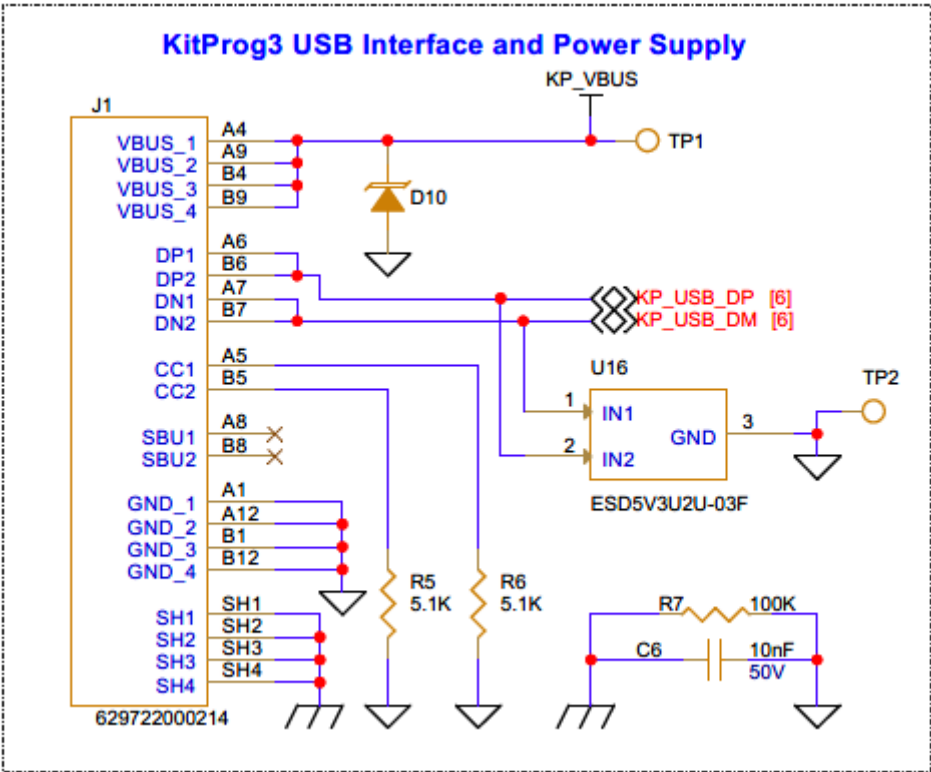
KitProg3 USB Interface and Power Supply

KP_VBUS

J1

VBUS_1 A4
VBUS_2 A9
VBUS_3 B4
VBUS_4 B9

TP1

D10

DP1 A6
DP2 B6
DN1 A7
DN2 B7

KP_USB_DP [6]
KP_USB_DM [6]

CC1 A5
CC2 B5

U16

1 IN1
2 IN2
GND 3

TP2

ESD5V3U2U-03F

SBU1 A8
SBU2 B8

GND_1 A1
GND_2 A12
GND_3 B1
GND_4 B12

R5 5.1K
R6 5.1K

R7 100K

C6 10nF 50V

SH1 SH1
SH2 SH2
SH3 SH3
SH4 SH4

629722000214